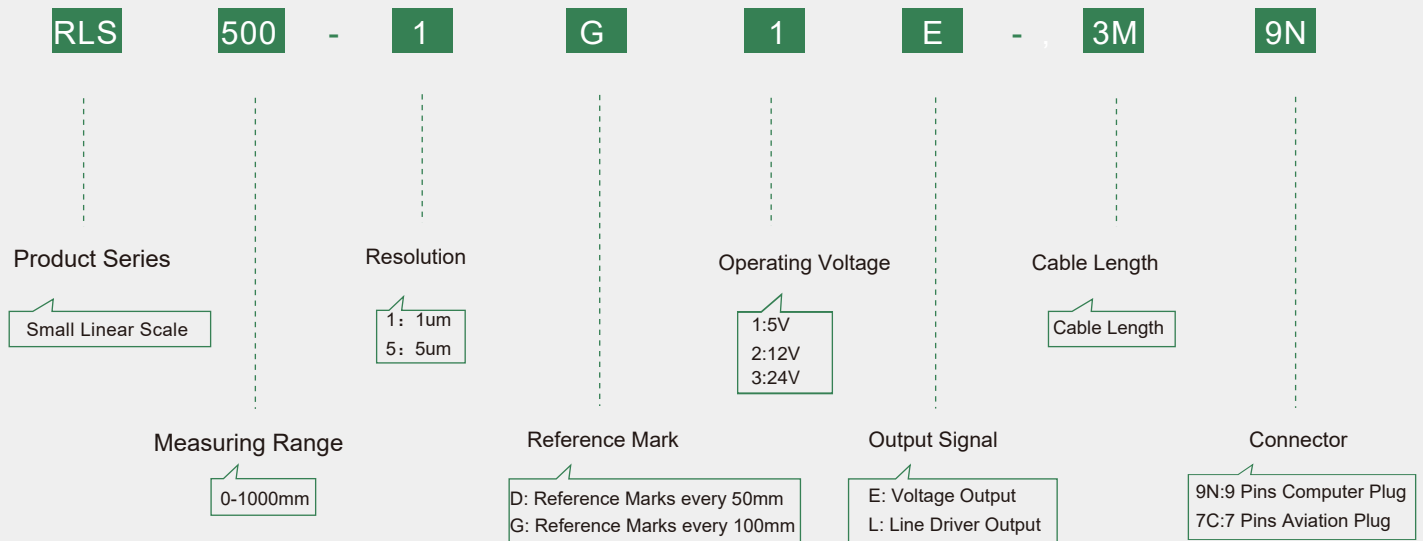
RLS 500 - 1 G 1 E - , 3M 9N

Product Series

Small Linear Scale

Measuring Range

0-1000mm

Resolution

1：1um
5：5um

Reference Mark

D: Reference Marks every 50mm
G: Reference Marks every 100mm

Operating Voltage

1:5V
2:12V
3:24V

Output Signal

E: Voltage Output
L: Line Driver Output

Cable Length

Cable Length

Connector

9N:9 Pins Computer Plug
7C:7 Pins Aviation Plug